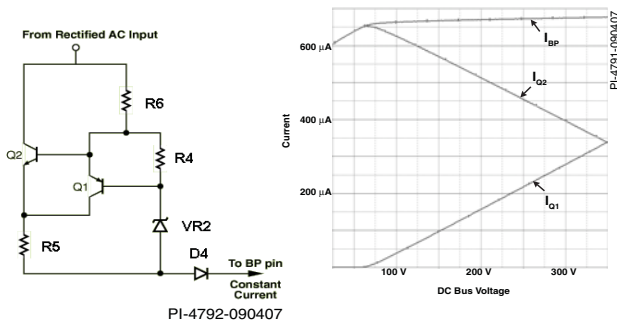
From Rectified AC Input

R6

Q2

R4

Q1

VR2

R5

D4

To BP pin

Constant Current

PI-4792-090407

PI-4791-090407

600 $\mu$A

400 $\mu$A

200 $\mu$A

Current

$I_{BP}$

$I_{Q2}$

$I_{Q1}$

100 V

200 V

300 V

DC Bus Voltage